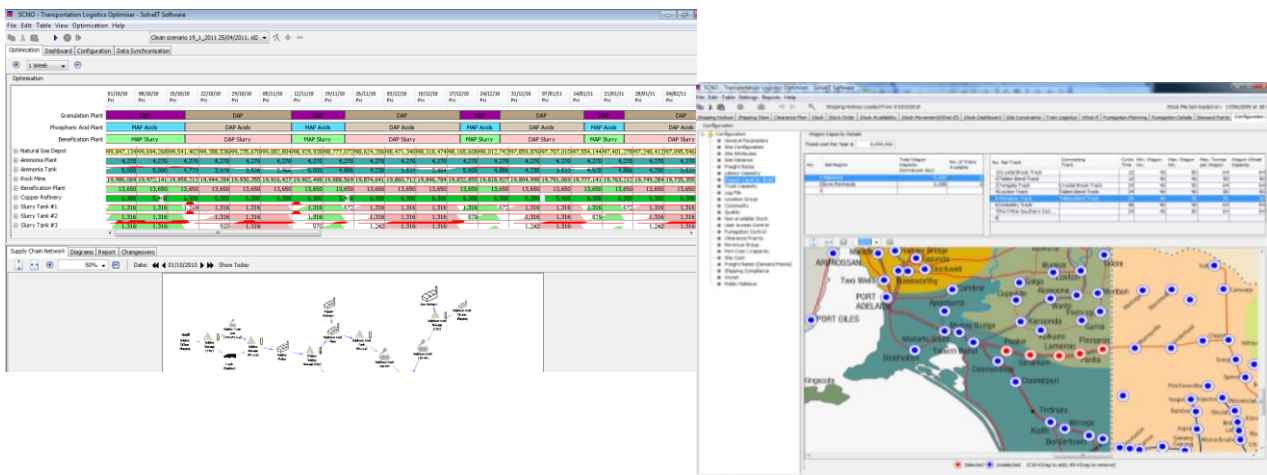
SCNO - Transportation Logistics Optimiser - SolveIT Software

File Edit Table View Optimisation Help

Clean scenario 19_1_2011 25/04/2011, id2

Optimisation | Dashboard | Configuration | Data Synchronisation

Optimisation

1 Week

| | 01/10/10 Fri | 08/10/10 Fri | 15/10/10 Fri | 22/10/10 Fri | 29/10/10 Fri | 05/11/10 Fri | 12/11/10 Fri | 19/11/10 Fri | 26/11/10 Fri | 03/12/10 Fri | 10/12/10 Fri | 17/12/10 Fri | 24/12/10 Fri | 31/12/10 Fri | 07/01/11 Fri | 14/01/11 Fri | 21/01/11 Fri | 28/01/11 Fri | 04/02/11 Fri |
|---|---|---|---|---|---|---|---|---|---|---|---|---|---|---|---|---|---|---|---|
| Granulation Plant | MAP | | DAP | | | | MAP | DAP | | | | MAP | DAP | | | MAP | DAP | | |
| Phosphoric Acid Plant | MAP Acids | | DAP Acids | | | | MAP Acids | DAP Acids | | | | MAP Acids | DAP Acids | | | MAP Acids | DAP Acids | | |
| Beneficiation Plant | MAP Slurry | | DAP Slurry | | | | MAP Slurry | DAP Slurry | | | | MAP Slurry | DAP Slurry | | | MAP Slurry | DAP Slurry | | |
| Natural Gas Depot | | | | | | | | | | | | | | | | | | | |
| Ammonia Plant | 4,270 | 4,270 | 4,270 | 4,270 | 4,270 | 4,270 | 4,270 | 4,270 | 4,270 | 4,270 | 4,270 | 4,270 | 4,270 | 4,270 | 4,270 | 4,270 | 4,270 | 4,270 | 4,270 |
| Ammonia Tank | 5,000 | 5,000 | 4,773 | | | | | | | | | | | | | | | | |
| Rock Mine | | | | | | | | | | | | | | | | | | | |
| Beneficiation Plant | 13,650 | 13,650 | 13,650 | 13,650 | 13,650 | 13,650 | 13,650 | 13,650 | 13,650 | 13,650 | 13,650 | 13,650 | 13,650 | 13,650 | 13,650 | 13,650 | 13,650 | 13,650 | 13,650 |
| Copper Refinery | 6,300 | | | 6,300 | 6,300 | | 6,300 | 6,300 | | 6,300 | 6,300 | | 6,300 | 6,300 | 6,300 | | 6,300 | 6,300 | |
| Slurry Tank #1 | 1,316 | 1,316 | | 1,316 | 1,316 | | 1,316 | 1,316 | | 1,316 | 1,316 | | 1,316 | 1,316 | 1,316 | | 1,316 | 1,316 | |
| Slurry Tank #2 | 1,316 | 1,316 | | 1,316 | | | 1,316 | | | 4,316 | 1,316 | | | 1,316 | 1,316 | | | 4,316 | |
| Slurry Tank #3 | | | | | | | | | | 1,242 | 1,316 | | | 1,242 | 1,316 | | | 1,242 | |

Supply Chain Network | Diagrams | Report | Changeovers

50%

Date: 01/10/2010 Show Today

SCNO - Transportation Logistics Optimiser - SolveIT Software

File Edit Table Settings Reports Help

Configuration

Wagon Capacity Details

Fixed cost Per Year $ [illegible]

PORT GILES

PORT ADELAIDE

ARDROSSAN

Two Wells

Selected Unselected